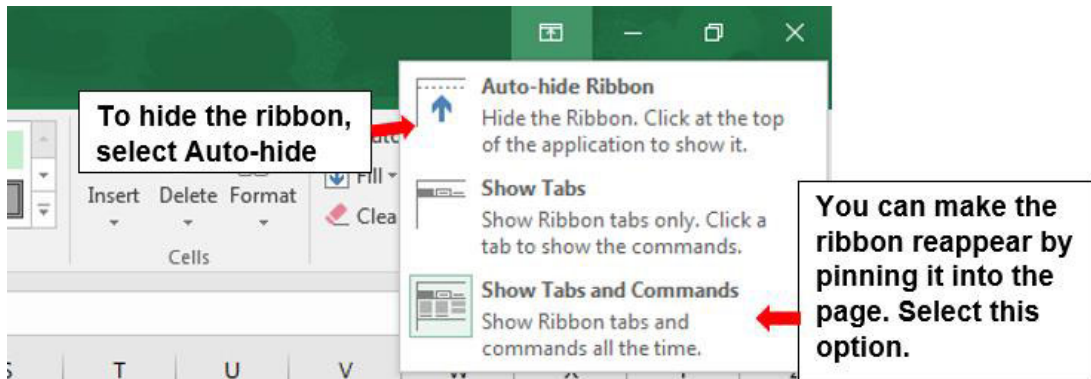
To hide the ribbon, select Auto-hide

Auto-hide Ribbon
Hide the Ribbon. Click at the top of the application to show it.

Show Tabs
Show Ribbon tabs only. Click a tab to show the commands.

Show Tabs and Commands
Show Ribbon tabs and commands all the time.

You can make the ribbon reappear by pinning it into the page. Select this option.

Insert Delete Format
Cells
Fill
Clea

S T U V